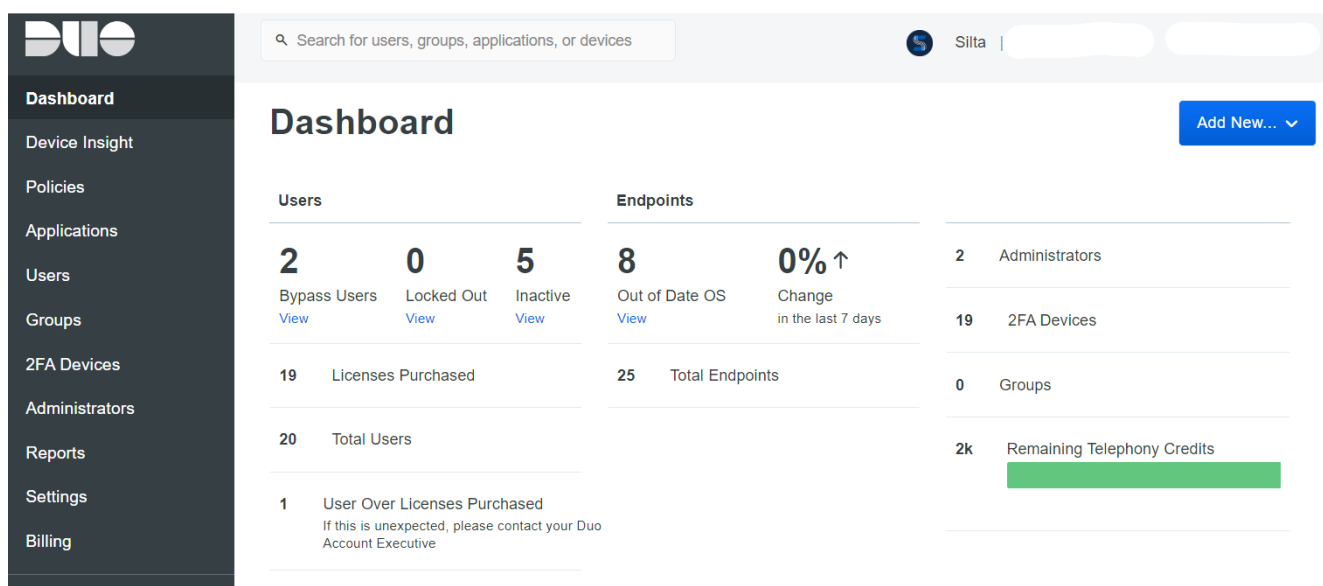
DUO

Dashboard
Device Insight
Policies
Applications
Users
Groups
2FA Devices
Administrators
Reports
Settings
Billing

Search for users, groups, applications, or devices

Silta |

Dashboard

Add New...

Users

2
Bypass Users
View

0
Locked Out
View

5
Inactive
View

19 Licenses Purchased

20 Total Users

1 User Over Licenses Purchased
If this is unexpected, please contact your Duo Account Executive

Endpoints

8
Out of Date OS
View

0% ↑
Change
in the last 7 days

25 Total Endpoints

2 Administrators

19 2FA Devices

0 Groups

2k Remaining Telephony Credits